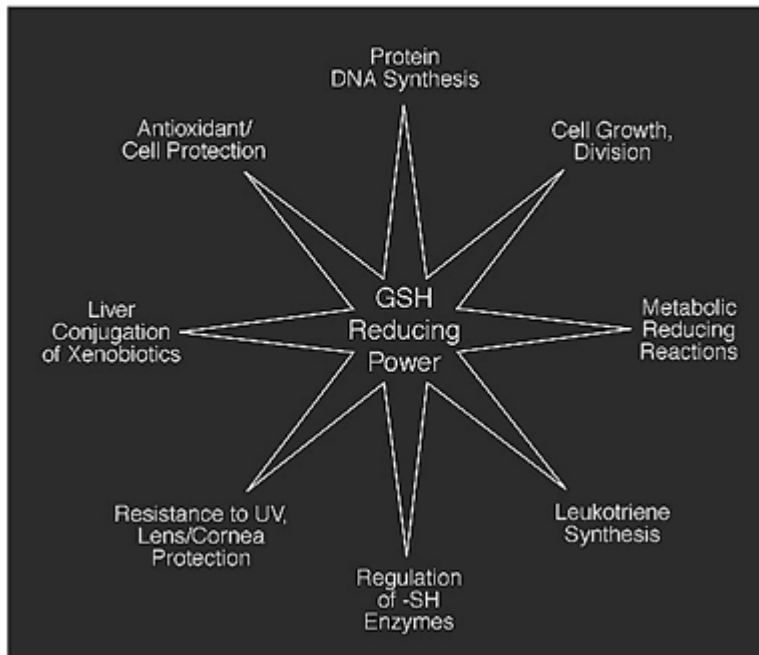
Protein
DNA Synthesis

Antioxidant/
Cell Protection

Cell Growth,
Division

GSH
Reducing
Power

Liver
Conjugation
of Xenobiotics

Metabolic
Reducing
Reactions

Resistance to UV,
Lens/Cornea
Protection

Leukotriene
Synthesis

Regulation
of -SH
Enzymes